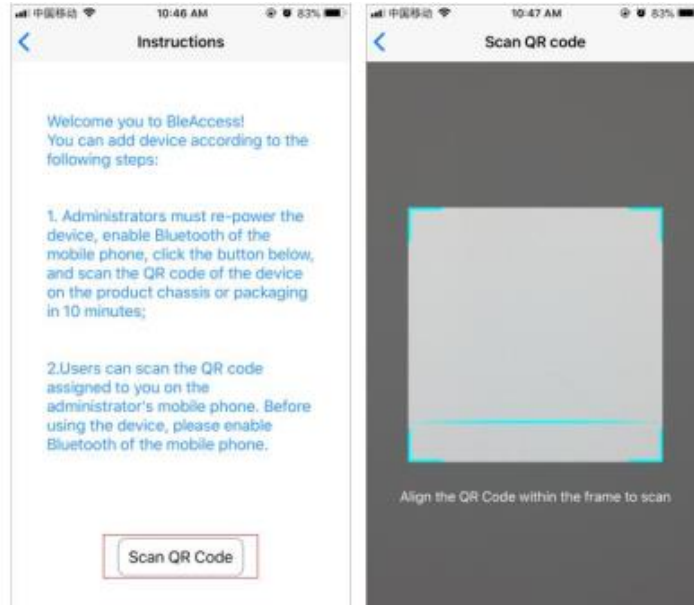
中国移动 10:46 AM 83%

Instructions

Welcome you to BleAccess! You can add device according to the following steps:

1. Administrators must re-power the device, enable Bluetooth of the mobile phone, click the button below, and scan the QR code of the device on the product chassis or packaging in 10 minutes;

2.Users can scan the QR code assigned to you on the administrator's mobile phone. Before using the device, please enable Bluetooth of the mobile phone.

Scan QR Code

中国移动 10:47 AM 83%

Scan QR code

Align the QR Code within the frame to scan